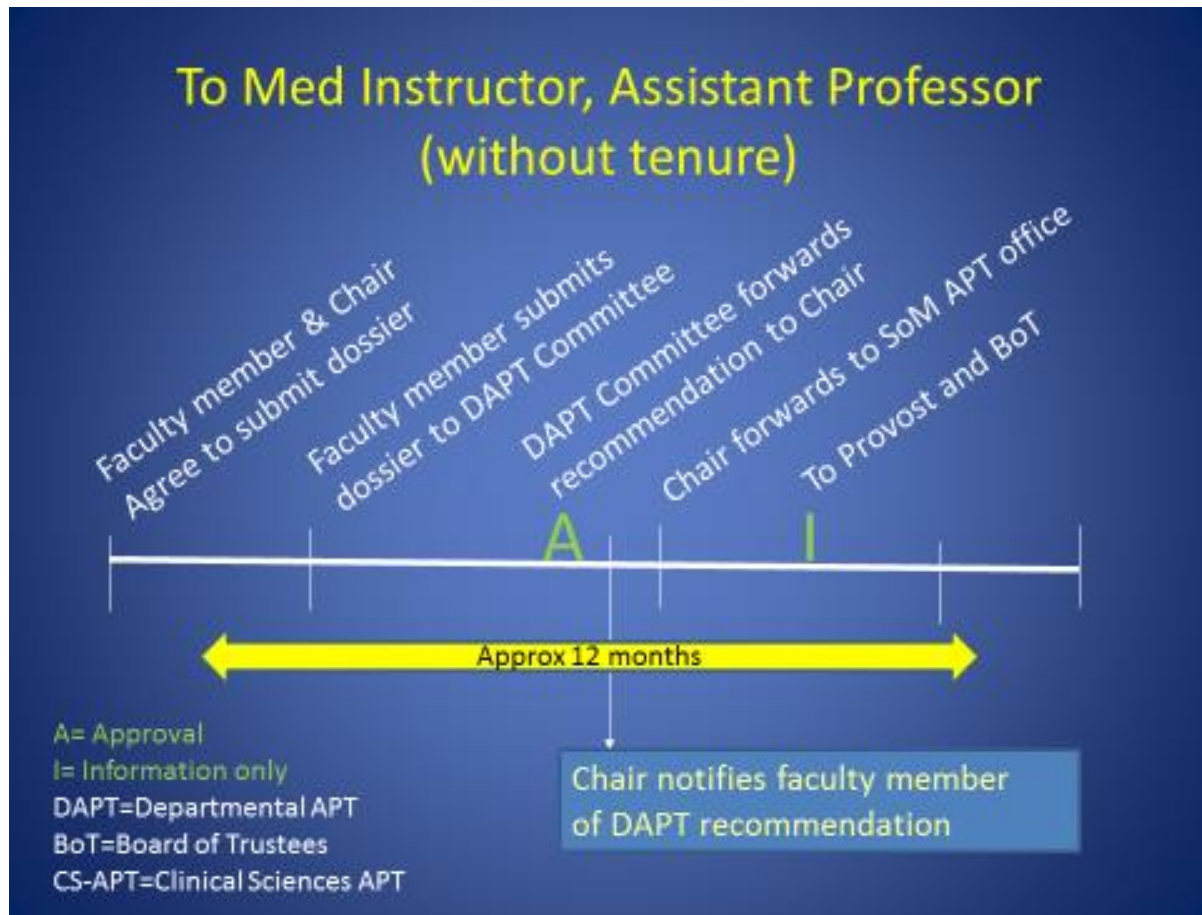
To Med Instructor, Assistant Professor (without tenure)

Faculty member & Chair Agree to submit dossier

Faculty member submits dossier to DAPT Committee

DAPT Committee forwards recommendation to Chair

Chair forwards to SoM APT office

To Provost and BoT

A

I

Approx 12 months

A= Approval
I= Information only
DAPT=Departmental APT
BoT=Board of Trustees
CS-APT=Clinical Sciences APT

Chair notifies faculty member of DAPT recommendation